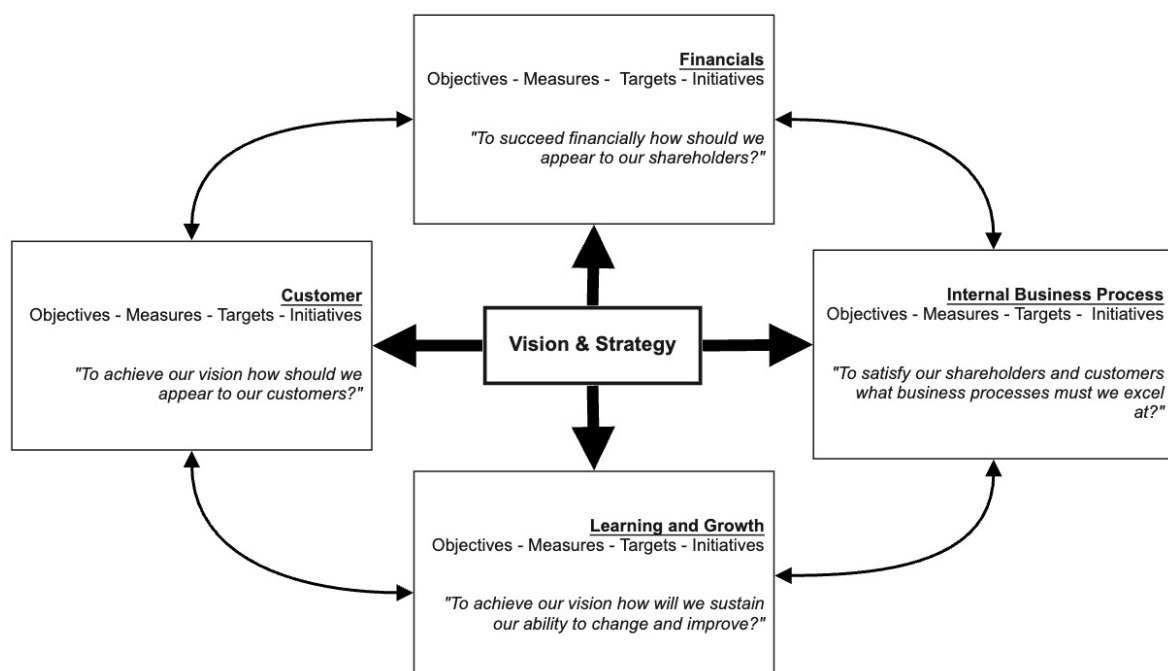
Financials
Objectives - Measures - Targets - Initiatives

"To succeed financially how should we appear to our shareholders?"

Customer
Objectives - Measures - Targets - Initiatives

"To achieve our vision how should we appear to our customers?"

Vision & Strategy

Internal Business Process
Objectives - Measures - Targets - Initiatives

"To satisfy our shareholders and customers what business processes must we excel at?"

Learning and Growth
Objectives - Measures - Targets - Initiatives

"To achieve our vision how will we sustain our ability to change and improve?"